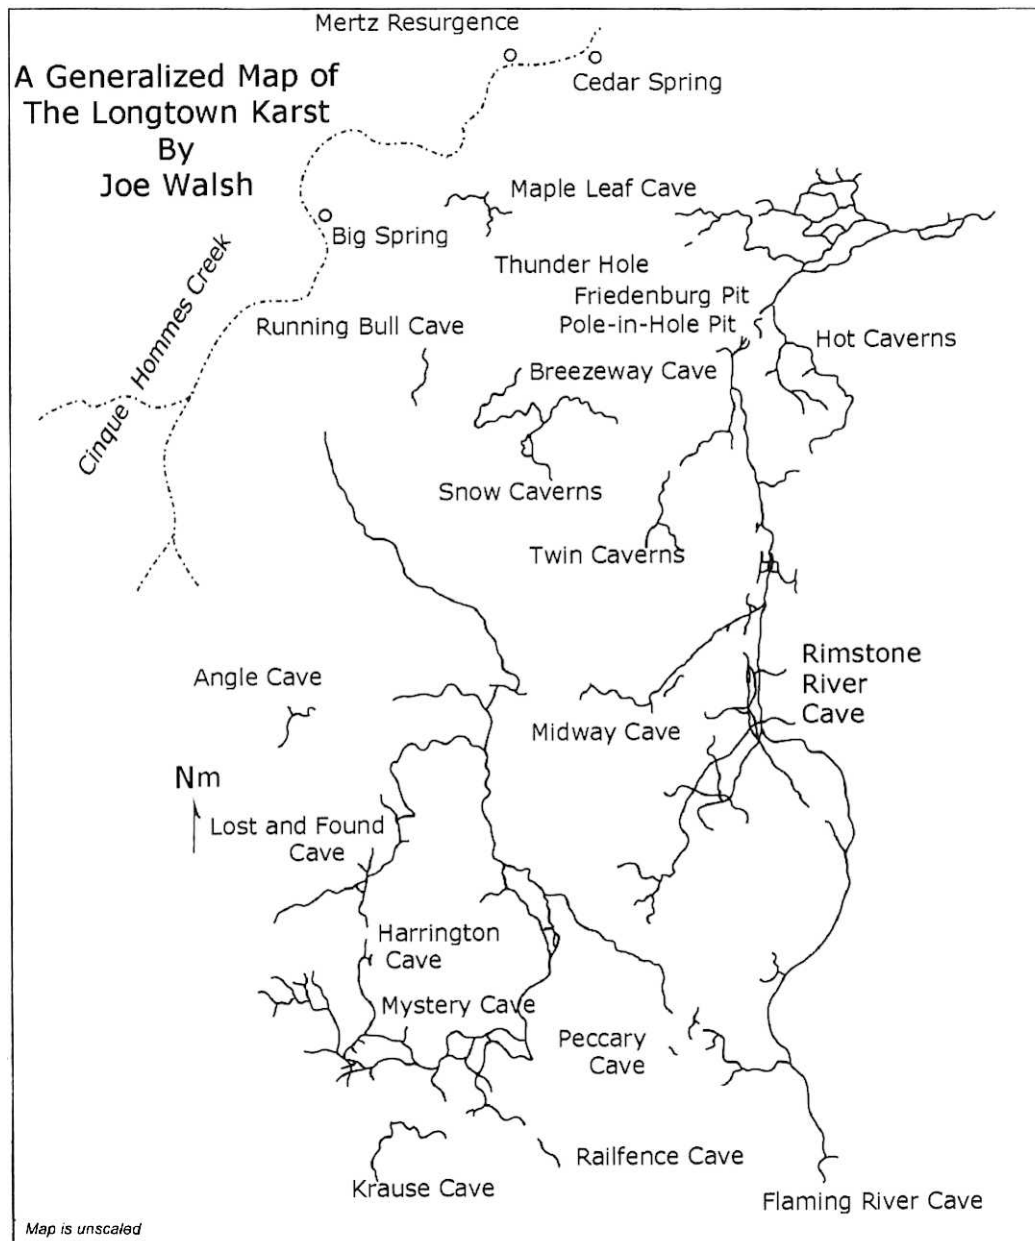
Mertz Resurgence

A Generalized Map of The Longtown Karst By Joe Walsh

Cedar Spring

Maple Leaf Cave

Big Spring

Cinque Hommes Creek

Thunder Hole

Friedenburg Pit

Pole-in-Hole Pit

Running Bull Cave

Hot Caverns

Breezeway Cave

Snow Caverns

Twin Caverns

Rimstone River Cave

Angle Cave

Midway Cave

Nm

Lost and Found Cave

Harrington Cave

Mystery Cave

Peccary Cave

Railfence Cave

Krause Cave

Flaming River Cave

Map is unscaled